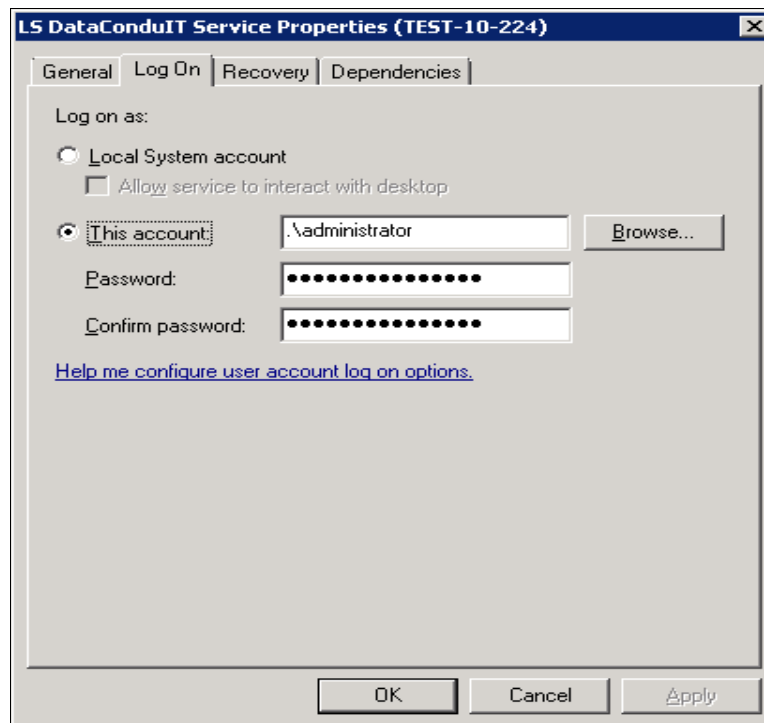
LS DataConduIT Service Properties (TEST-10-224)

General | Log On | Recovery | Dependencies

Log on as:

Local System account

Allow service to interact with desktop

This account: .\administrator Browse...

Password: ●●●●●●●●●●●●●●●

Confirm password: ●●●●●●●●●●●●●●●

Help me configure user account log on options.

OK Cancel Apply